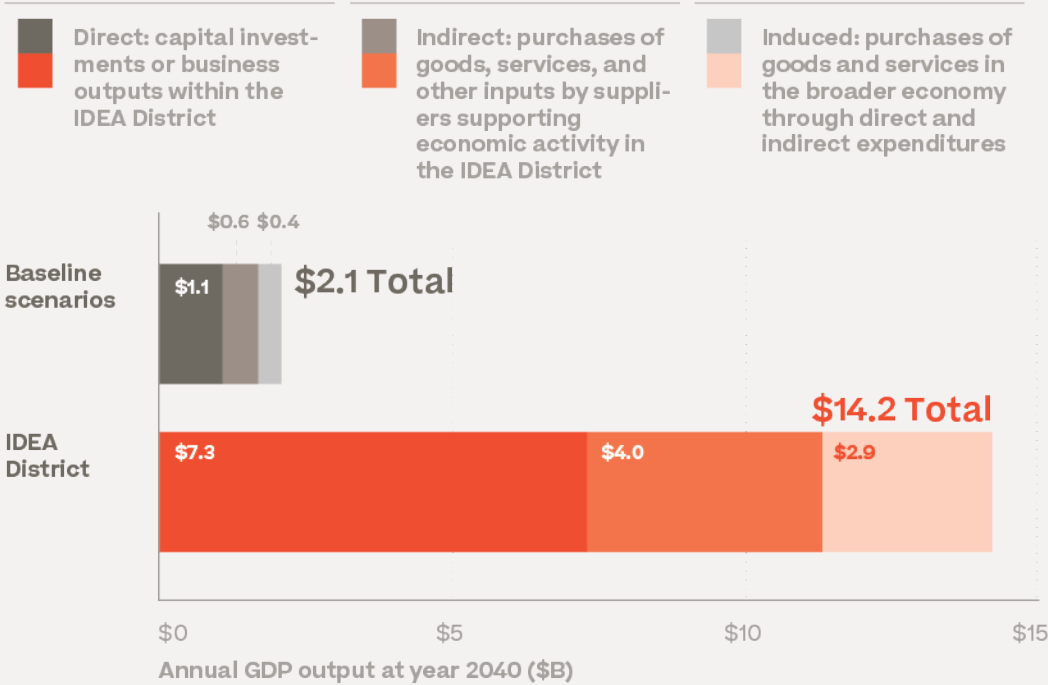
Direct: capital investments or business outputs within the IDEA District

Indirect: purchases of goods, services, and other inputs by suppliers supporting economic activity in the IDEA District

Induced: purchases of goods and services in the broader economy through direct and indirect expenditures

$0.6 $0.4

Baseline scenarios

$1.1

$2.1 Total

$14.2 Total

IDEA District

$7.3

$4.0

$2.9

$0

$5

$10

$15

Annual GDP output at year 2040 ($B)